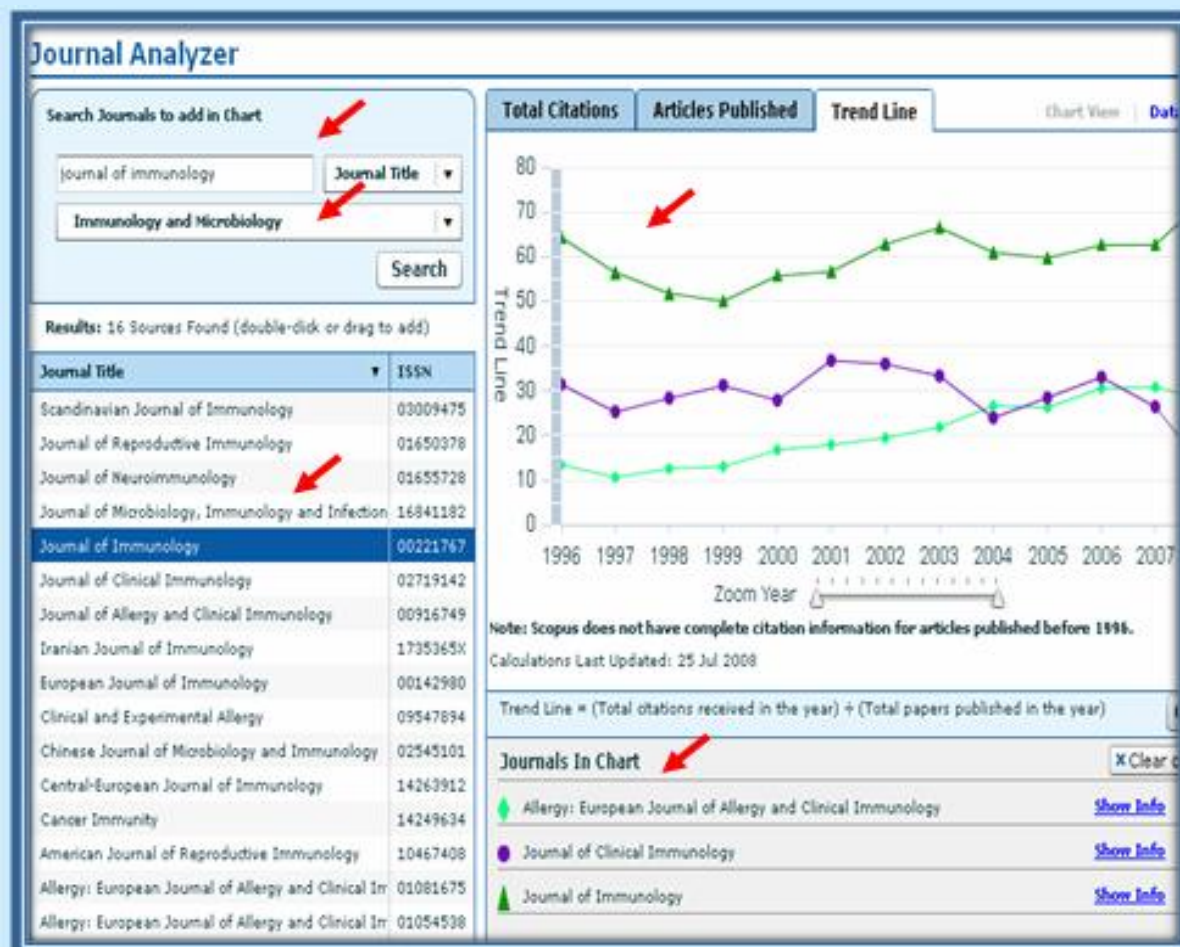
Journal Analyzer

Search Journals to add in Chart

journal of immunology

Journal Title

Immunology and Microbiology

Search

Results: 16 Sources Found (double-click or drag to add)

| Journal Title | ISSN |
|---|---|
| Scandinavian Journal of Immunology | 03009475 |
| Journal of Reproductive Immunology | 01650378 |
| Journal of Neuroimmunology | 01655728 |
| Journal of Microbiology, Immunology and Infection | 16841182 |
| Journal of Immunology | 00221767 |
| Journal of Clinical Immunology | 02719142 |
| Journal of Allergy and Clinical Immunology | 00916749 |
| Iranian Journal of Immunology | 1735365X |
| European Journal of Immunology | 00142980 |
| Clinical and Experimental Allergy | 09547894 |
| Chinese Journal of Microbiology and Immunology | 02545101 |
| Central-European Journal of Immunology | 14263912 |
| Cancer Immunity | 14249634 |
| American Journal of Reproductive Immunology | 10467408 |
| Allergy: European Journal of Allergy and Clinical Im | 01081675 |
| Allergy: European Journal of Allergy and Clinical Im | 01054538 |

Total Citations | Articles Published | Trend Line

Chart View | Data

80
70
60
50
40
30
20
10
0

Trend Line

1996 1997 1998 1999 2000 2001 2002 2003 2004 2005 2006 2007

Zoom Year

Note: Scopus does not have complete citation information for articles published before 1996.

Calculations Last Updated: 25 Jul 2008

Trend Line = (Total citations received in the year) ÷ (Total papers published in the year)

Journals In Chart

✕Clear

Allergy: European Journal of Allergy and Clinical Immunology Show Info

Journal of Clinical Immunology Show Info

Journal of Immunology Show Info